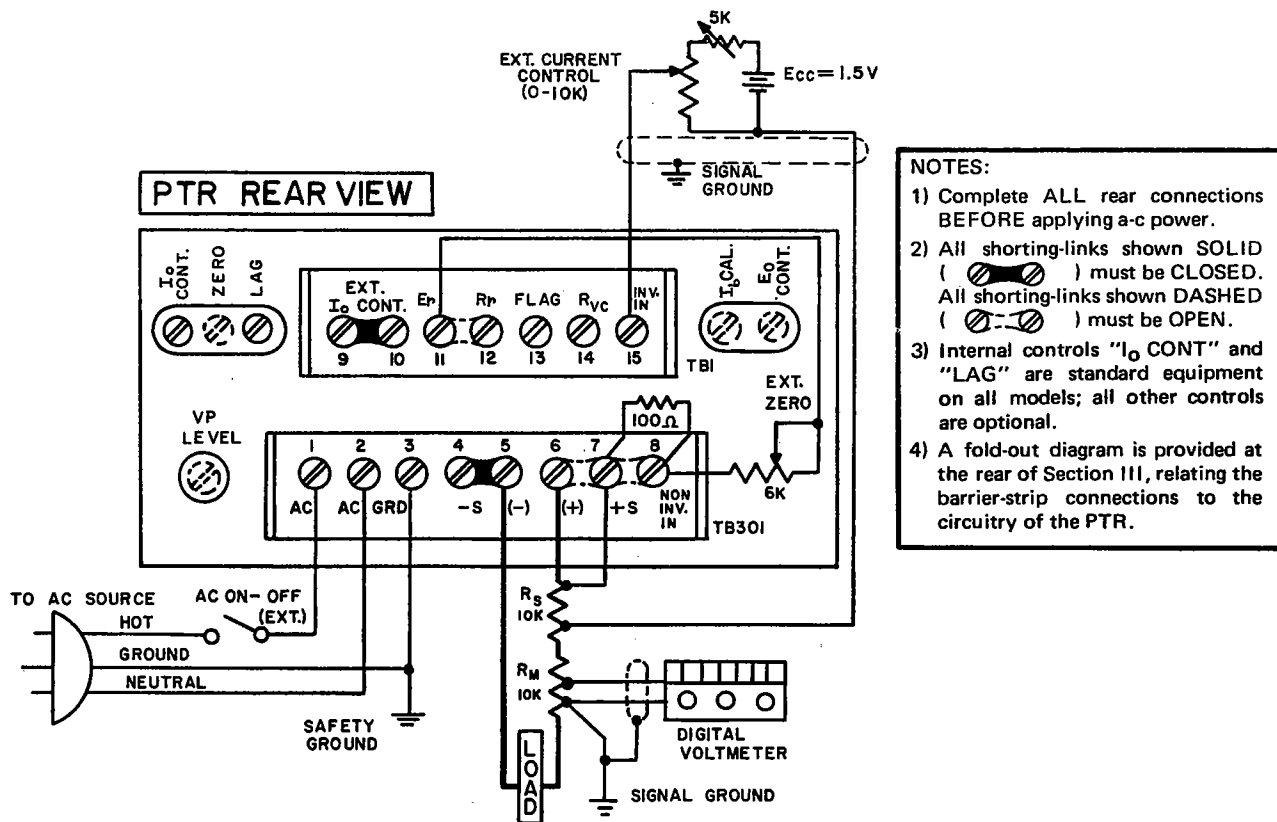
5K

EXT. CURRENT CONTROL (0-10K)

Ecc = 1.5V

SIGNAL GROUND

PTR REAR VIEW

$I_o$ CONT.

ZERO

LAG

EXT. $I_o$ CONT.

$E_P$

$R_P$

FLAG

$R_{VC}$

INV. IN

9

10

11

12

13

14

15

TB1

$I_b$ CAL.

$E_o$ CONT.

EXT. ZERO

VP LEVEL

100Ω

1

2

3

4

5

6

7

8

AC

AC

GRD

-S

(-)

(+)

+S

NON INV. IN

TB301

6K

TO AC SOURCE

AC ON-OFF (EXT.)

HOT

GROUND

NEUTRAL

SAFETY GROUND

$R_S$ 10K

$R_M$ 10K

DIGITAL VOLTMETER

LOAD

SIGNAL GROUND

NOTES:

1) Complete ALL rear connections BEFORE applying a-c power.

2) All shorting-links shown SOLID ( ) must be CLOSED. All shorting-links shown DASHED ( ) must be OPEN.

3) Internal controls "$I_o$ CONT" and "LAG" are standard equipment on all models; all other controls are optional.

4) A fold-out diagram is provided at the rear of Section III, relating the barrier-strip connections to the circuitry of the PTR.